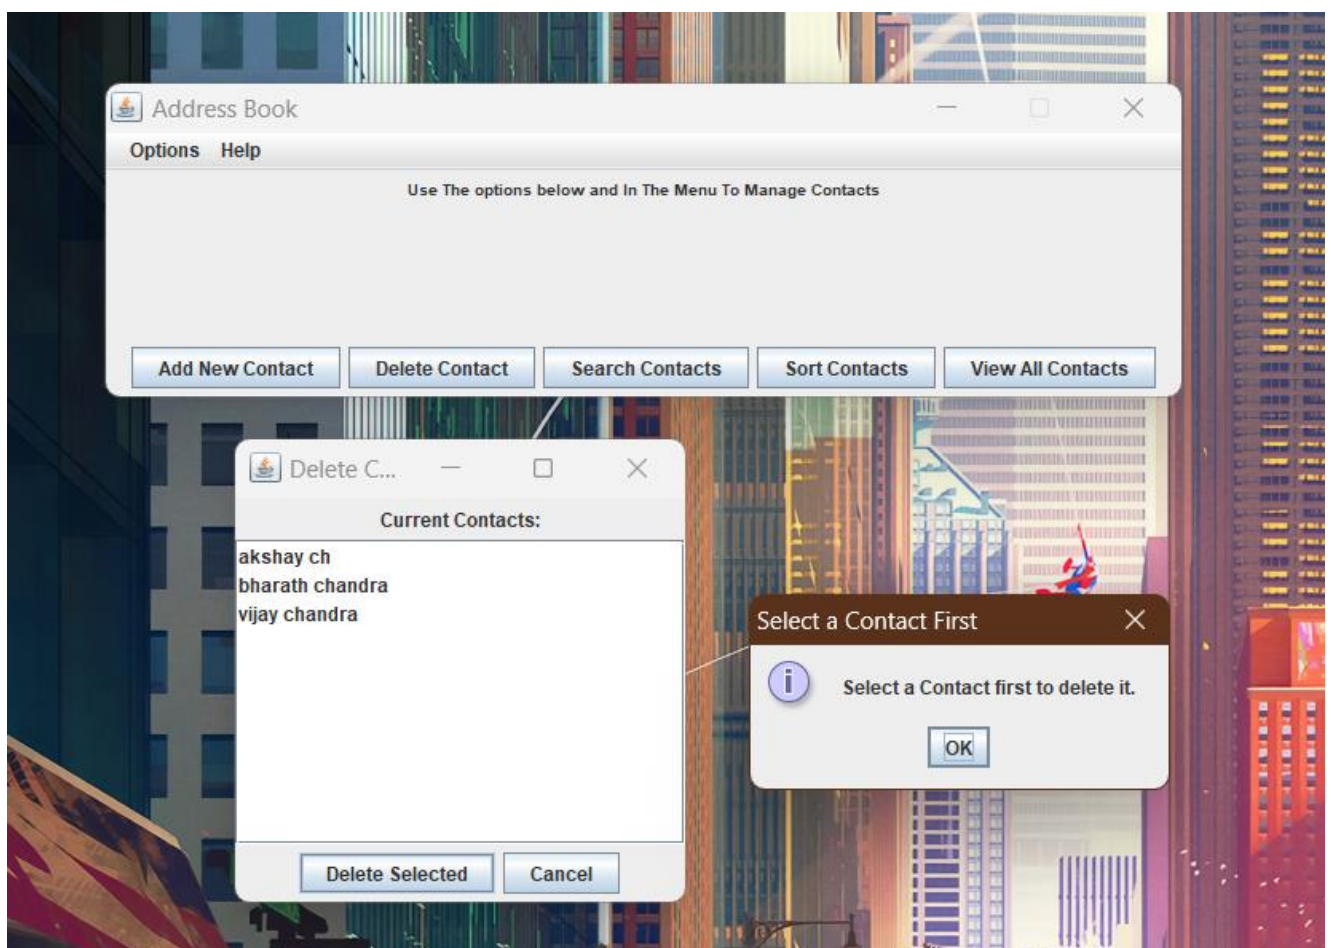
Address Book

Options Help

Use The options below and In The Menu To Manage Contacts

Add New Contact
Delete Contact
Search Contacts
Sort Contacts
View All Contacts

Delete C...

Current Contacts:

akshay ch
bharath chandra
vijay chandra

Delete Selected
Cancel

Select a Contact First

Select a Contact first to delete it.

OK